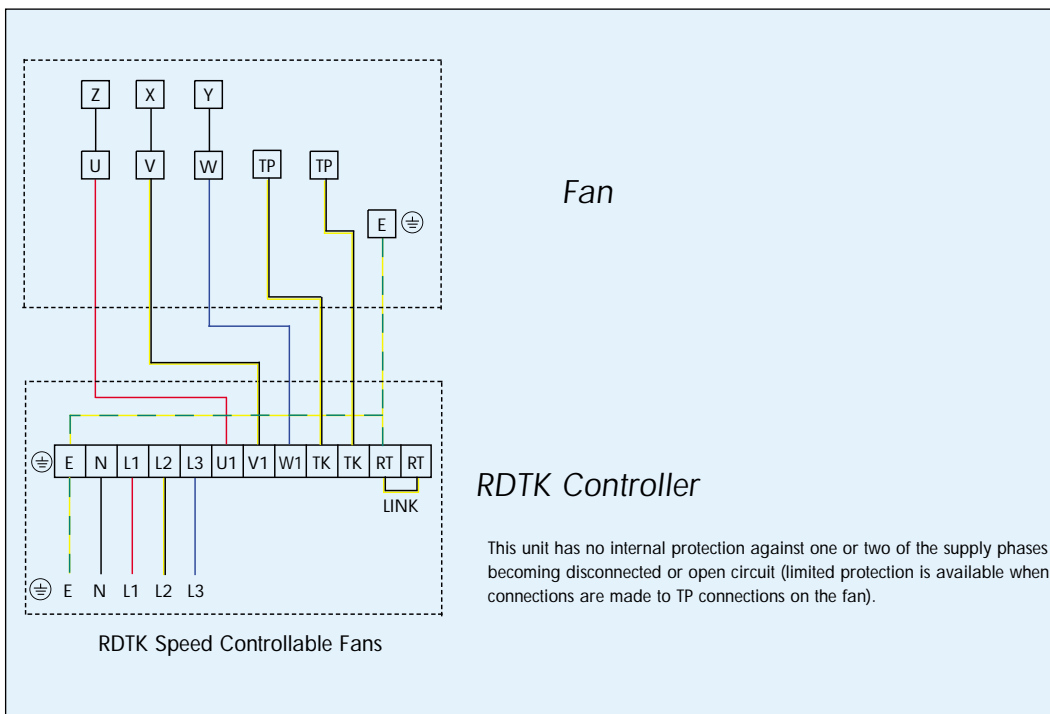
Z X Y

U V W TP TP

E

Fan

E N L1 L2 L3 U1 V1 W1 TK TK RT RT

LINK

RDTK Controller

This unit has no internal protection against one or two of the supply phases becoming disconnected or open circuit (limited protection is available when connections are made to TP connections on the fan).

E N L1 L2 L3

RDTK Speed Controllable Fans